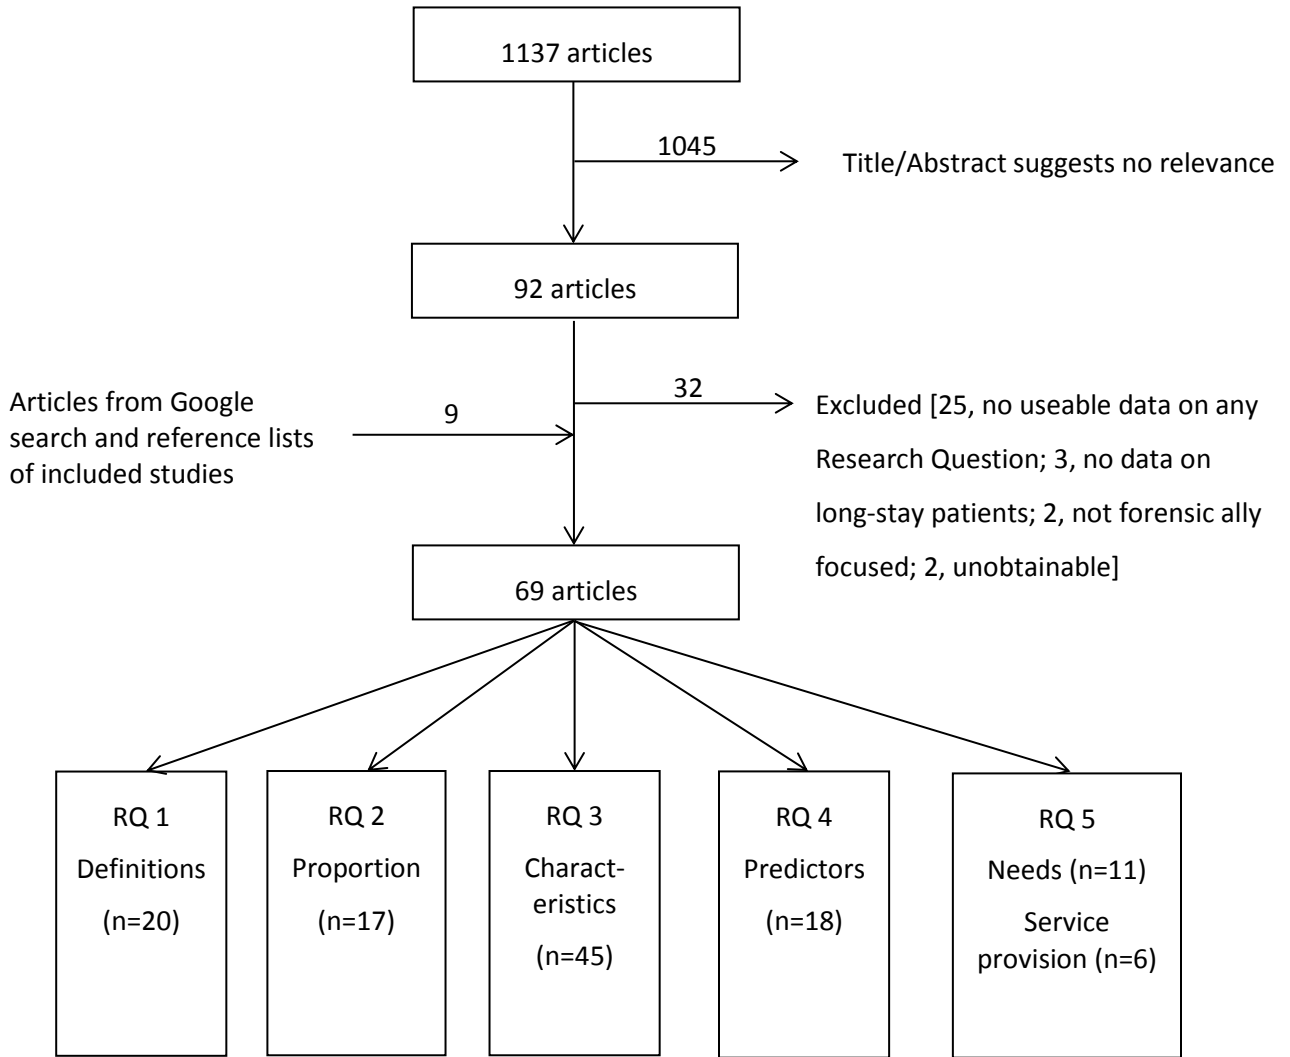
1137 articles

1045

Title/Abstract suggests no relevance

92 articles

Articles from Google search and reference lists of included studies

9

32

Excluded [25, no useable data on any Research Question; 3, no data on long-stay patients; 2, not forensic ally focused; 2, unobtainable]

69 articles

RQ 1
Definitions
(n=20)

RQ 2
Proportion
(n=17)

RQ 3
Characteristics
(n=45)

RQ 4
Predictors
(n=18)

RQ 5
Needs (n=11)
Service provision (n=6)